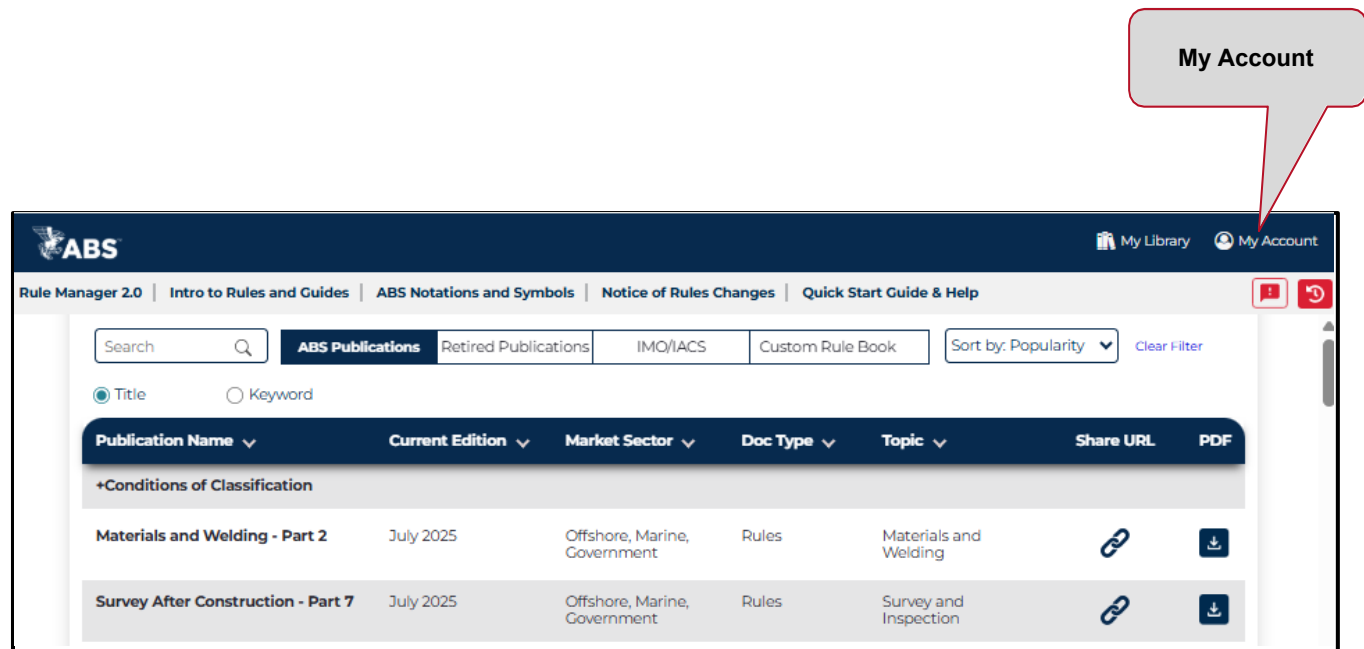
My Account

ABS

My Library My Account

Rule Manager 2.0 | Intro to Rules and Guides | ABS Notations and Symbols | Notice of Rules Changes | Quick Start Guide & Help

Search

ABS Publications | Retired Publications | IMO/IACS | Custom Rule Book

Sort by: Popularity

Clear Filter

Title Keyword

| Publication Name | Current Edition | Market Sector | Doc Type | Topic | Share URL | PDF |
|---|---|---|---|---|---|---|
| +Conditions of Classification | | | | | | |
| Materials and Welding - Part 2 | July 2025 | Offshore, Marine, Government | Rules | Materials and Welding | | |
| Survey After Construction - Part 7 | July 2025 | Offshore, Marine, Government | Rules | Survey and Inspection | | |